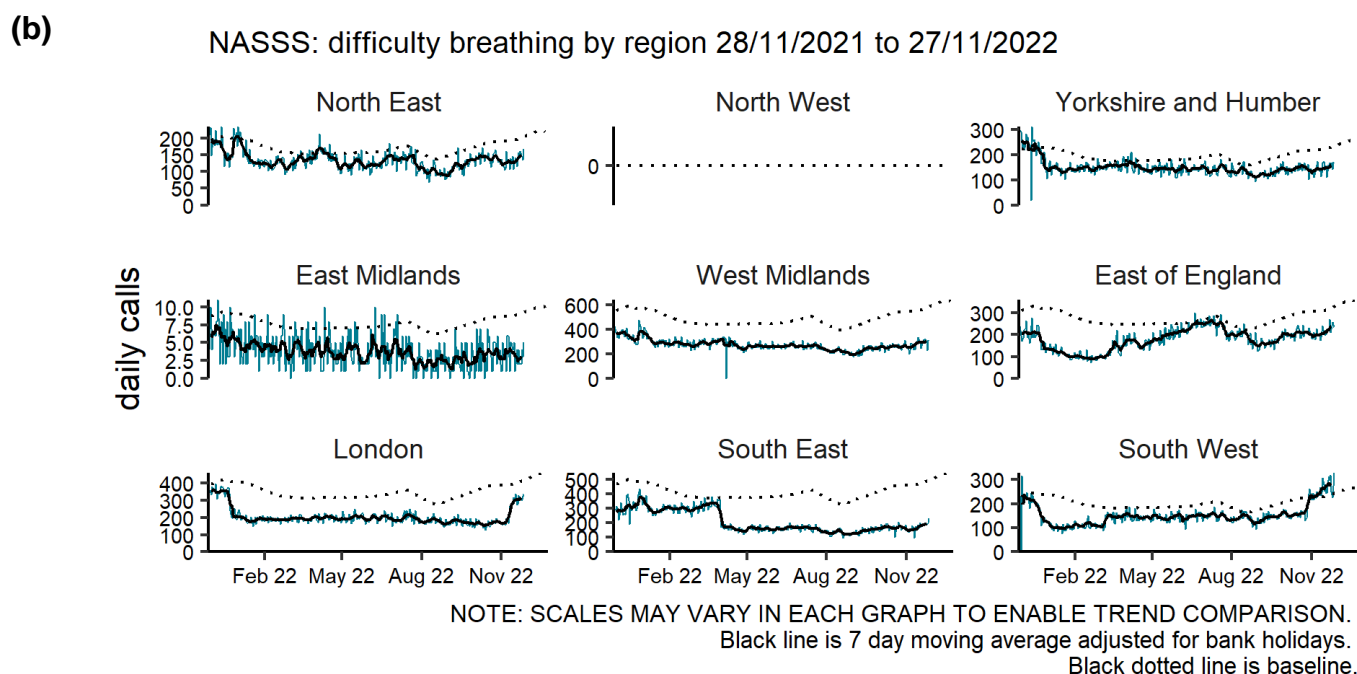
(b)

NASSS: difficulty breathing by region 28/11/2021 to 27/11/2022

daily calls

North East
200
150
100
50
0

North West
0

Yorkshire and Humber
300
200
100
0

East Midlands
10.0
7.5
5.0
2.5
0.0

West Midlands
600
400
200
0

East of England
300
200
100
0

London
400
300
200
100
0
Feb 22 May 22 Aug 22 Nov 22

South East
500
400
300
200
100
0
Feb 22 May 22 Aug 22 Nov 22

South West
300
200
100
0
Feb 22 May 22 Aug 22 Nov 22

NOTE: SCALES MAY VARY IN EACH GRAPH TO ENABLE TREND COMPARISON.
Black line is 7 day moving average adjusted for bank holidays.
Black dotted line is baseline.